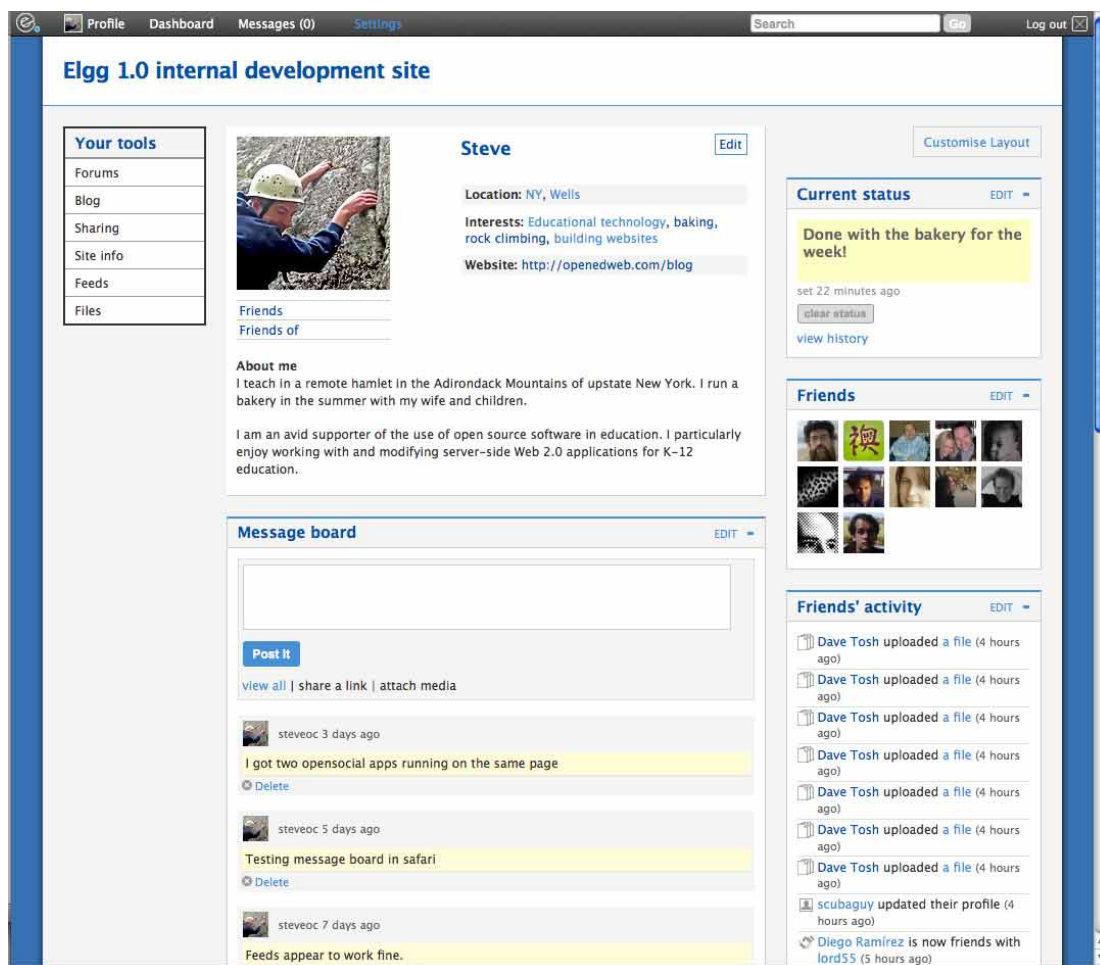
Profile Dashboard Messages (0) Settings Search Go Log out

Elgg 1.0 internal development site

Your tools
Forums
Blog
Sharing
Site info
Feeds
Files

Friends
Friends of

Steve
Edit

Location: NY, Wells

Interests: Educational technology, baking, rock climbing, building websites

Website: http://openedweb.com/blog

About me
I teach in a remote hamlet in the Adirondack Mountains of upstate New York. I run a bakery in the summer with my wife and children.

I am an avid supporter of the use of open source software in education. I particularly enjoy working with and modifying server-side Web 2.0 applications for K-12 education.

Message board
EDIT

Post it

view all | share a link | attach media

steveoc 3 days ago
I got two opensocial apps running on the same page
Delete

steveoc 5 days ago
Testing message board in safari
Delete

steveoc 7 days ago
Feeds appear to work fine.

Customise Layout

Current status
EDIT
Done with the bakery for the week!
set 22 minutes ago
clear status
view history

Friends
EDIT

Friends' activity
EDIT
Dave Tosh uploaded a file (4 hours ago)
Dave Tosh uploaded a file (4 hours ago)
Dave Tosh uploaded a file (4 hours ago)
Dave Tosh uploaded a file (4 hours ago)
Dave Tosh uploaded a file (4 hours ago)
Dave Tosh uploaded a file (4 hours ago)
Dave Tosh uploaded a file (4 hours ago)
scubaguy updated their profile (4 hours ago)
Diego Ramírez is now friends with lord55 (5 hours ago)